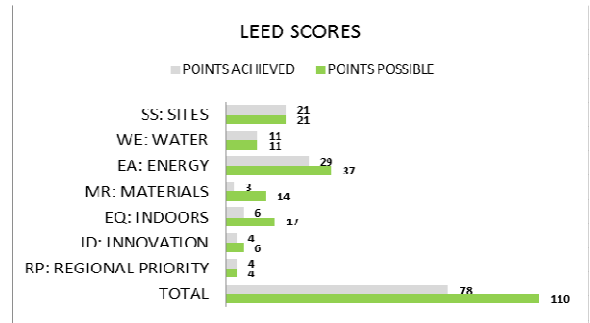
LEED SCORES

POINTS ACHIEVED POINTS POSSIBLE

| | POINTS ACHIEVED | POINTS POSSIBLE |
|---|---|---|
| SS: SITES | 21 | 21 |
| WE: WATER | 11 | 11 |
| EA: ENERGY | 29 | 37 |
| MR: MATERIALS | 3 | 14 |
| EQ: INDOORS | 6 | 17 |
| ID: INNOVATION | 4 | 6 |
| RP: REGIONAL PRIORITY | 4 | 4 |
| TOTAL | 78 | 110 |